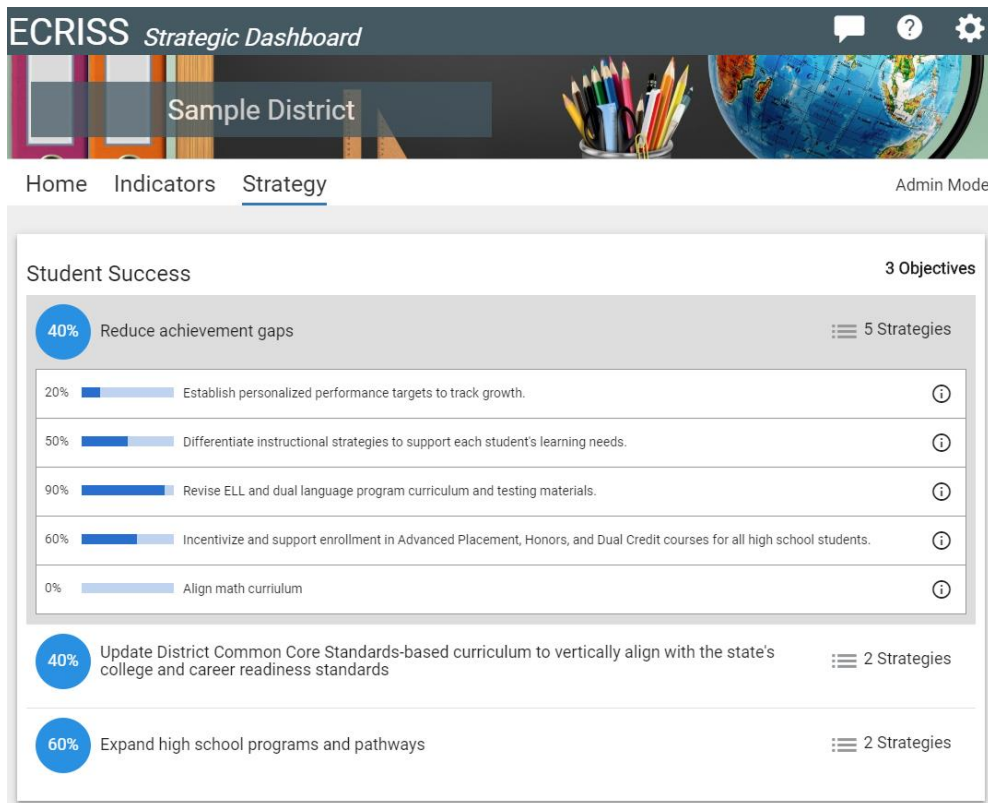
ECRISS Strategic Dashboard

Sample District

Home Indicators Strategy

Admin Mode

Student Success

3 Objectives

40% Reduce achievement gaps

5 Strategies

20% Establish personalized performance targets to track growth.

50% Differentiate instructional strategies to support each student's learning needs.

90% Revise ELL and dual language program curriculum and testing materials.

60% Incentivize and support enrollment in Advanced Placement, Honors, and Dual Credit courses for all high school students.

0% Align math curriulum

40% Update District Common Core Standards-based curriculum to vertically align with the state's college and career readiness standards

2 Strategies

60% Expand high school programs and pathways

2 Strategies